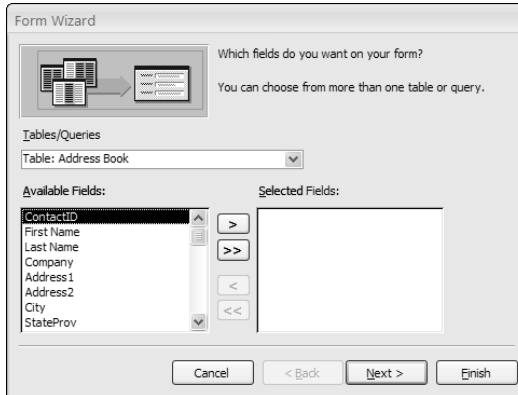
Form Wizard

Which fields do you want on your form?

You can choose from more than one table or query.

Tables/Queries

Table: Address Book

Available Fields:

ContactID
First Name
Last Name
Company
Address1
Address2
City
StateProv

Selected Fields:

>
>>
<
<<

Cancel
< Back
Next >
Finish